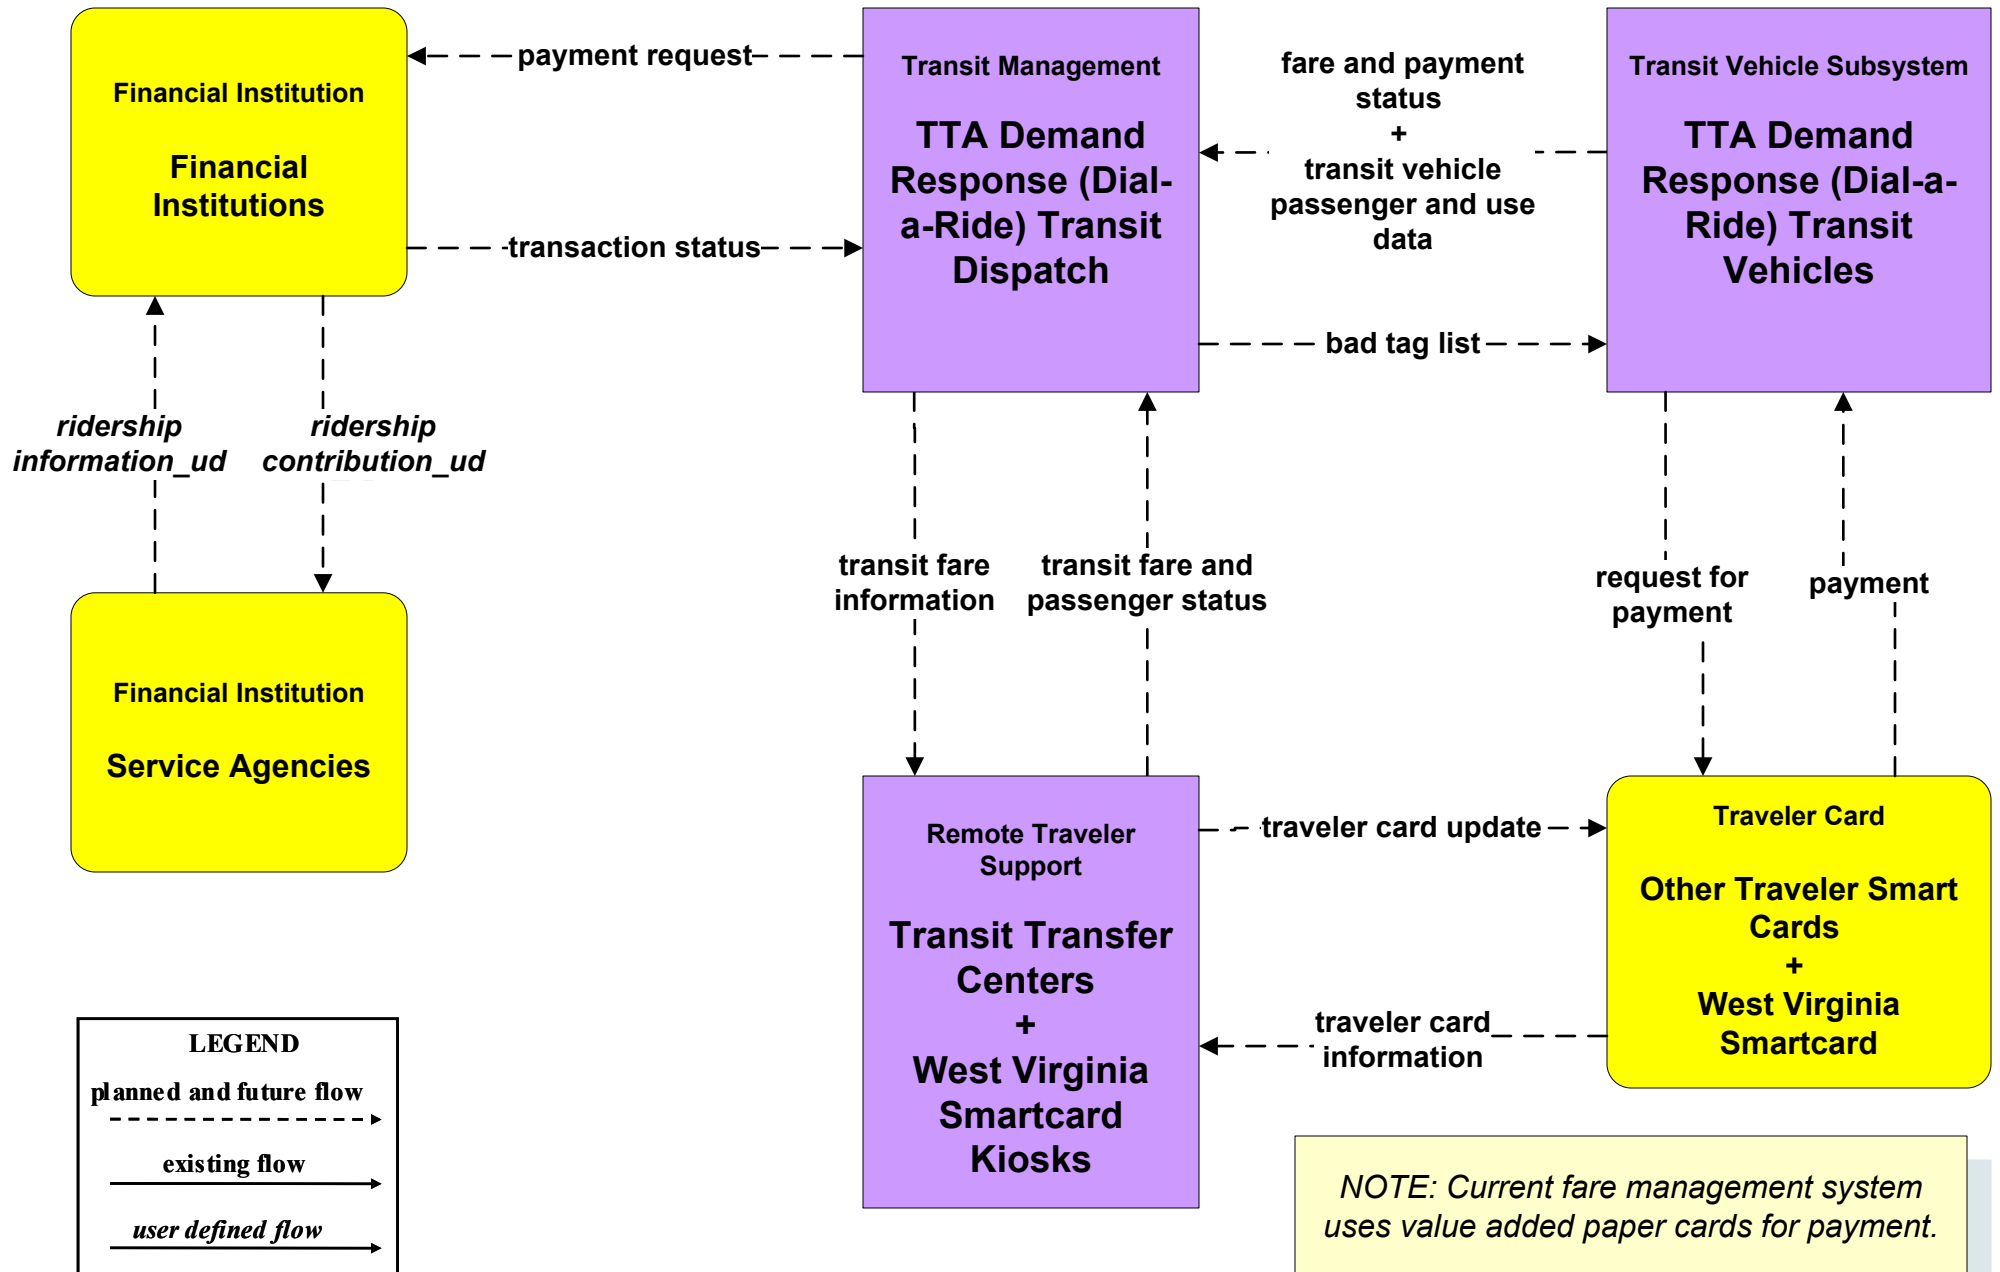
Financial Institution

Financial Institutions

payment request

transaction status

Transit Management

TTA Demand Response (Dial-a-Ride) Transit Dispatch

fare and payment status + transit vehicle passenger and use data

Transit Vehicle Subsystem

TTA Demand Response (Dial-a-Ride) Transit Vehicles

bad tag list

ridership information_ud

ridership contribution_ud

transit fare information

transit fare and passenger status

request for payment

payment

Financial Institution

Service Agencies

Remote Traveler Support

Transit Transfer Centers + West Virginia Smartcard Kiosks

traveler card update

Traveler Card

Other Traveler Smart Cards + West Virginia Smartcard

traveler card information

LEGEND

planned and future flow

existing flow

user defined flow

NOTE: Current fare management system uses value added paper cards for payment.